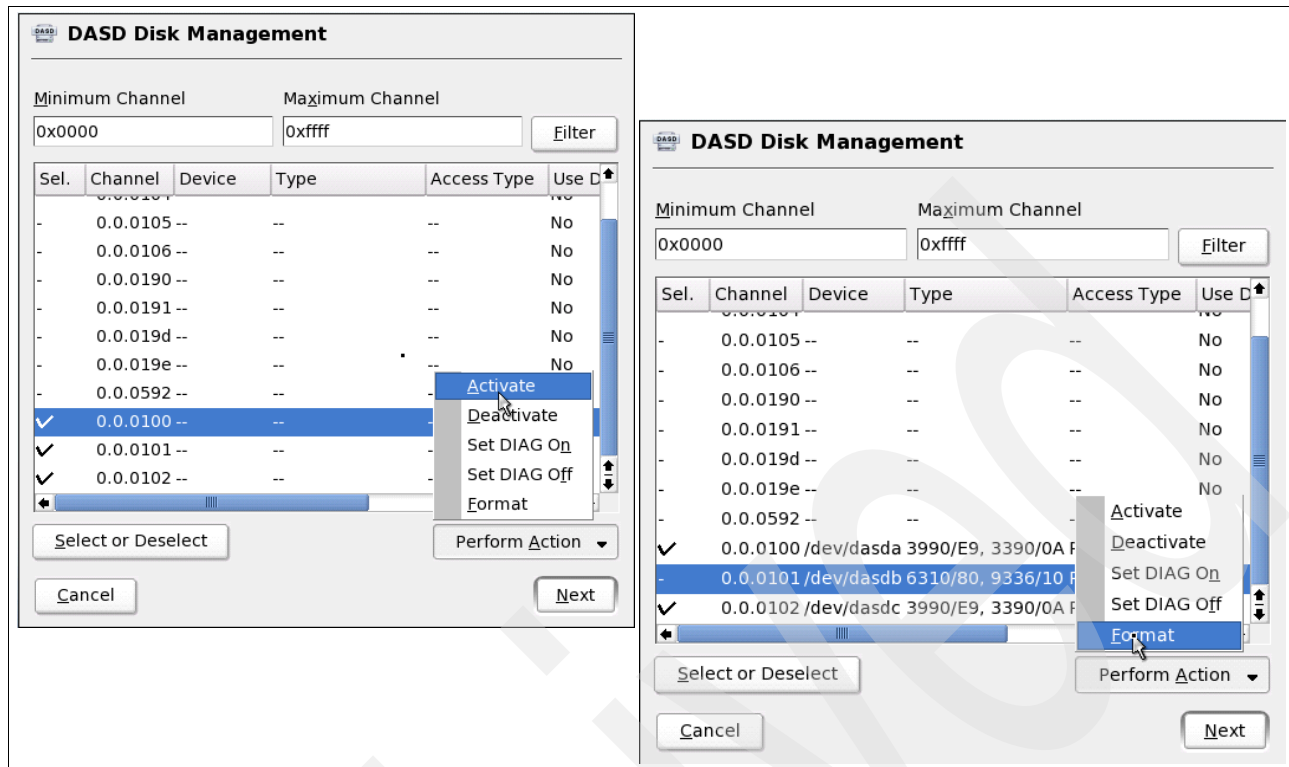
DASD Disk Management

Minimum Channel
0x0000

Maximum Channel
0xffff

Filter

| Sel. | Channel | Device | Type | Access Type | Use D |
|---|---|---|---|---|---|
| - | 0.0.0105 | -- | -- | -- | No |
| - | 0.0.0106 | -- | -- | -- | No |
| - | 0.0.0190 | -- | -- | -- | No |
| - | 0.0.0191 | -- | -- | -- | No |
| - | 0.0.019d | -- | -- | -- | No |
| - | 0.0.019e | -- | -- | -- | No |
| - | 0.0.0592 | -- | -- | -- | |
| ✓ | 0.0.0100 | -- | -- | | |
| ✓ | 0.0.0101 | -- | -- | | |
| ✓ | 0.0.0102 | -- | -- | | |

Activate
Deactivate
Set DIAG On
Set DIAG Off
Format

Select or Deselect
Perform Action

Cancel
Next

DASD Disk Management

Minimum Channel
0x0000

Maximum Channel
0xffff

Filter

| Sel. | Channel | Device | Type | Access Type | Use D |
|---|---|---|---|---|---|
| - | 0.0.0105 | -- | -- | -- | No |
| - | 0.0.0106 | -- | -- | -- | No |
| - | 0.0.0190 | -- | -- | -- | No |
| - | 0.0.0191 | -- | -- | -- | No |
| - | 0.0.019d | -- | -- | -- | No |
| - | 0.0.019e | -- | -- | -- | No |
| - | 0.0.0592 | -- | -- | | |
| ✓ | 0.0.0100 | /dev/dasda | 3990/E9, 3390/0A | | |
| - | 0.0.0101 | /dev/dasdb | 6310/80, 9336/10 | | |
| ✓ | 0.0.0102 | /dev/dasdc | 3990/E9, 3390/0A | | |

Activate
Deactivate
Set DIAG On
Set DIAG Off
Format

Select or Deselect
Perform Action

Cancel
Next